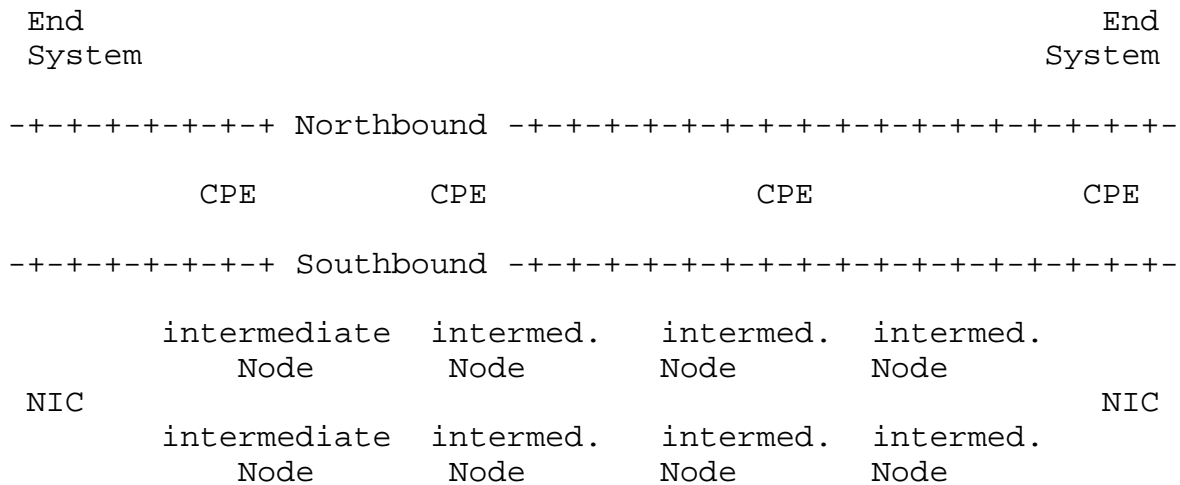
End System

End System

-+-+-+-+-+-+-+ Northbound -+-+-+-+-+-+-+-+-+-+-+-+-+-+-+-+-

CPE CPE CPE CPE

-+-+-+-+-+-+-+ Southbound -+-+-+-+-+-+-+-+-+-+-+-+-+-+-+-+-

intermediate Node intermed. Node intermed. Node intermed. Node

NIC NIC

intermediate Node intermed. Node intermed. Node intermed. Node